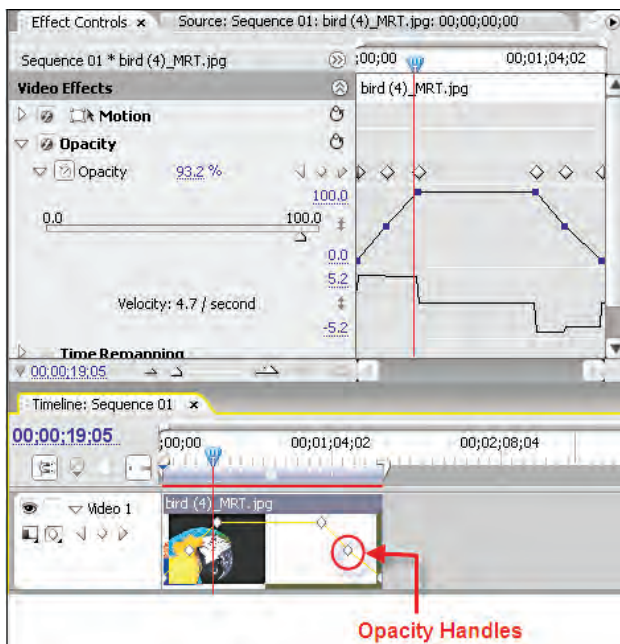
Effect Controls ×
Source: Sequence 01: bird (4)_MRT.jpg: 00;00;00;00

Sequence 01 * bird (4)_MRT.jpg
;00;00
00;01;04;02

Video Effects
bird (4)_MRT.jpg

Motion

Opacity

Opacity 93.2 %

100.0
0.0
100.0
0.0
5.2

Velocity: 4.7 / second

-5.2

Time Remapping

00;00;19;05

Timeline: Sequence 01 ×

00;00;19;05
;00;00
00;01;04;02
00;02;08;04

Video 1
bird (4)_MRT.jpg

Opacity Handles